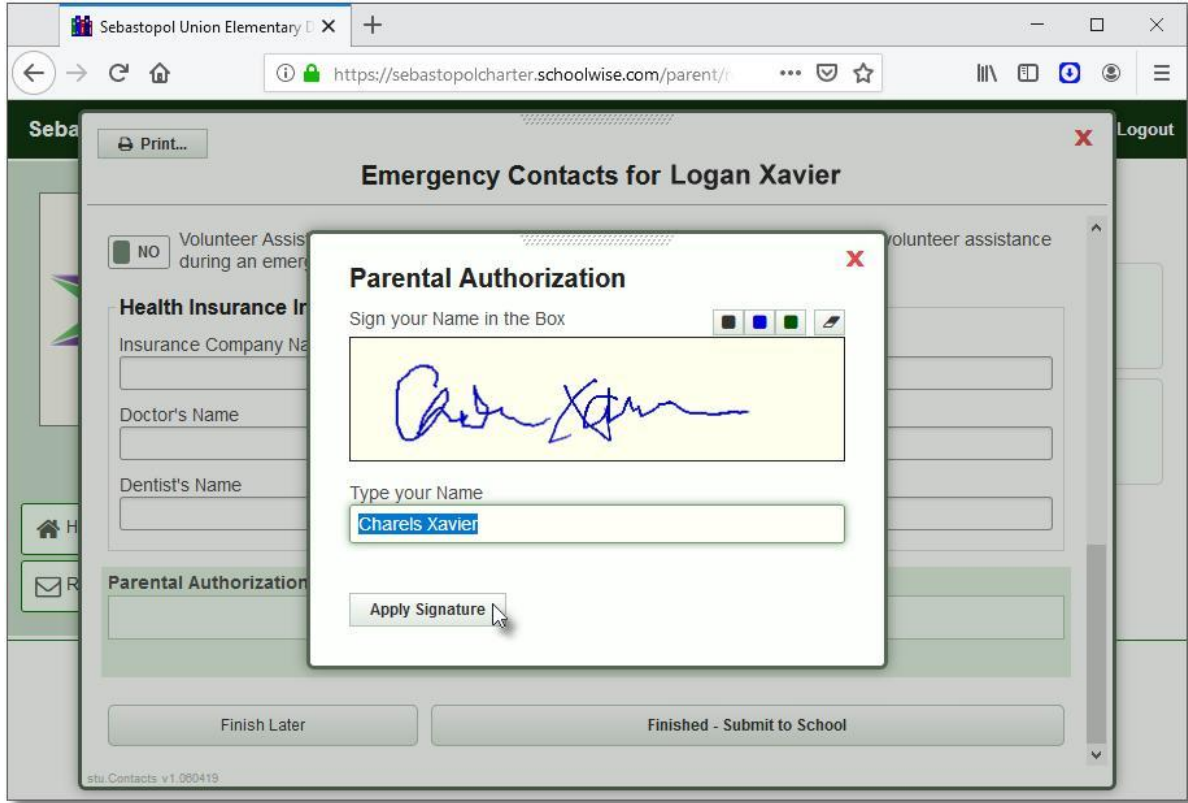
Sebastopol Union Elementary D ×
+
https://sebastopolcharter.schoolwise.com/parent/
Seba
Logout
Print...
Emergency Contacts for Logan Xavier
NO
Volunteer Assist
during an emerg
volunteer assistance
Health Insurance In
Insurance Company Na
Doctor's Name
Dentist's Name
H
R
Parental Authorization
Parental Authorization
Sign your Name in the Box
Type your Name
Charels Xavier
Apply Signature
Finish Later
Finished - Submit to School
stu.Contacts v1.080419